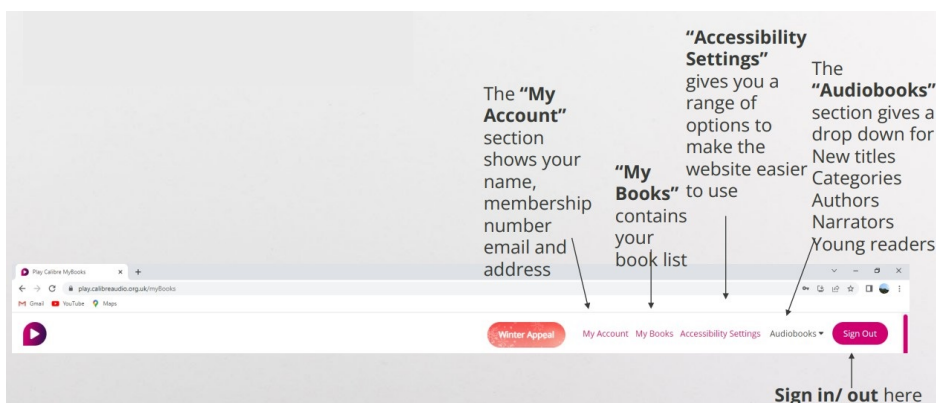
The **"My Account"** section shows your name, membership number email and address

**"My Books"** contains your book list

**"Accessibility Settings"** gives you a range of options to make the website easier to use

The **"Audiobooks"** section gives a drop down for New titles Categories Authors Narrators Young readers

Play Calibre MyBooks × +

play.calibreaudio.org.uk/myBooks

Gmail YouTube Maps

Winter Appeal My Account My Books Accessibility Settings Audiobooks ▾ Sign Out

**Sign in/ out** here